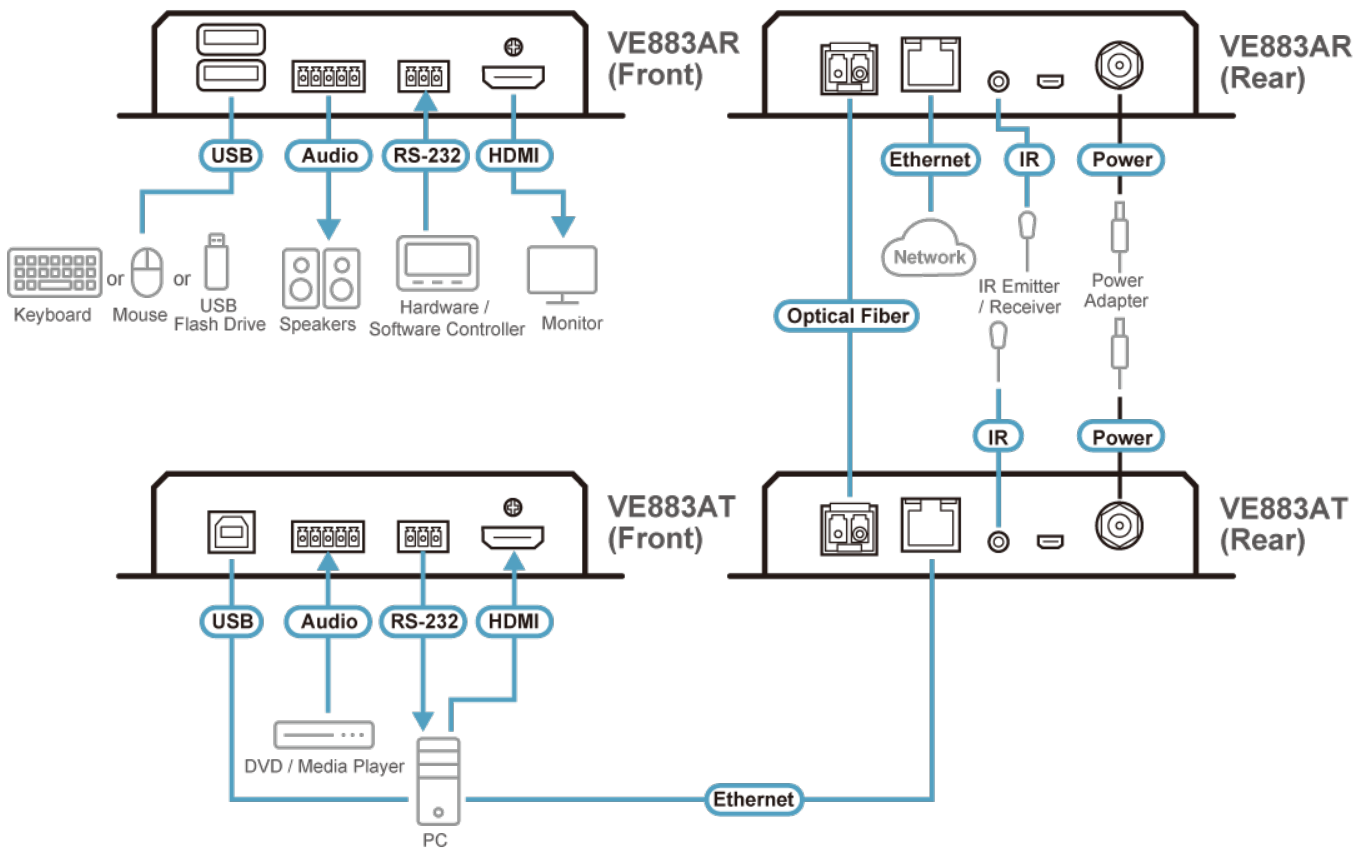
VE883AR (Front)

USB Audio RS-232 HDMI

Keyboard or Mouse or USB Flash Drive Speakers Hardware / Software Controller Monitor

VE883AR (Rear)

Ethernet IR Power

Network

IR Emitter / Receiver

Power Adapter

Optical Fiber

IR Power

VE883AT (Front)

USB Audio RS-232 HDMI

DVD / Media Player

PC

Ethernet

VE883AT (Rear)